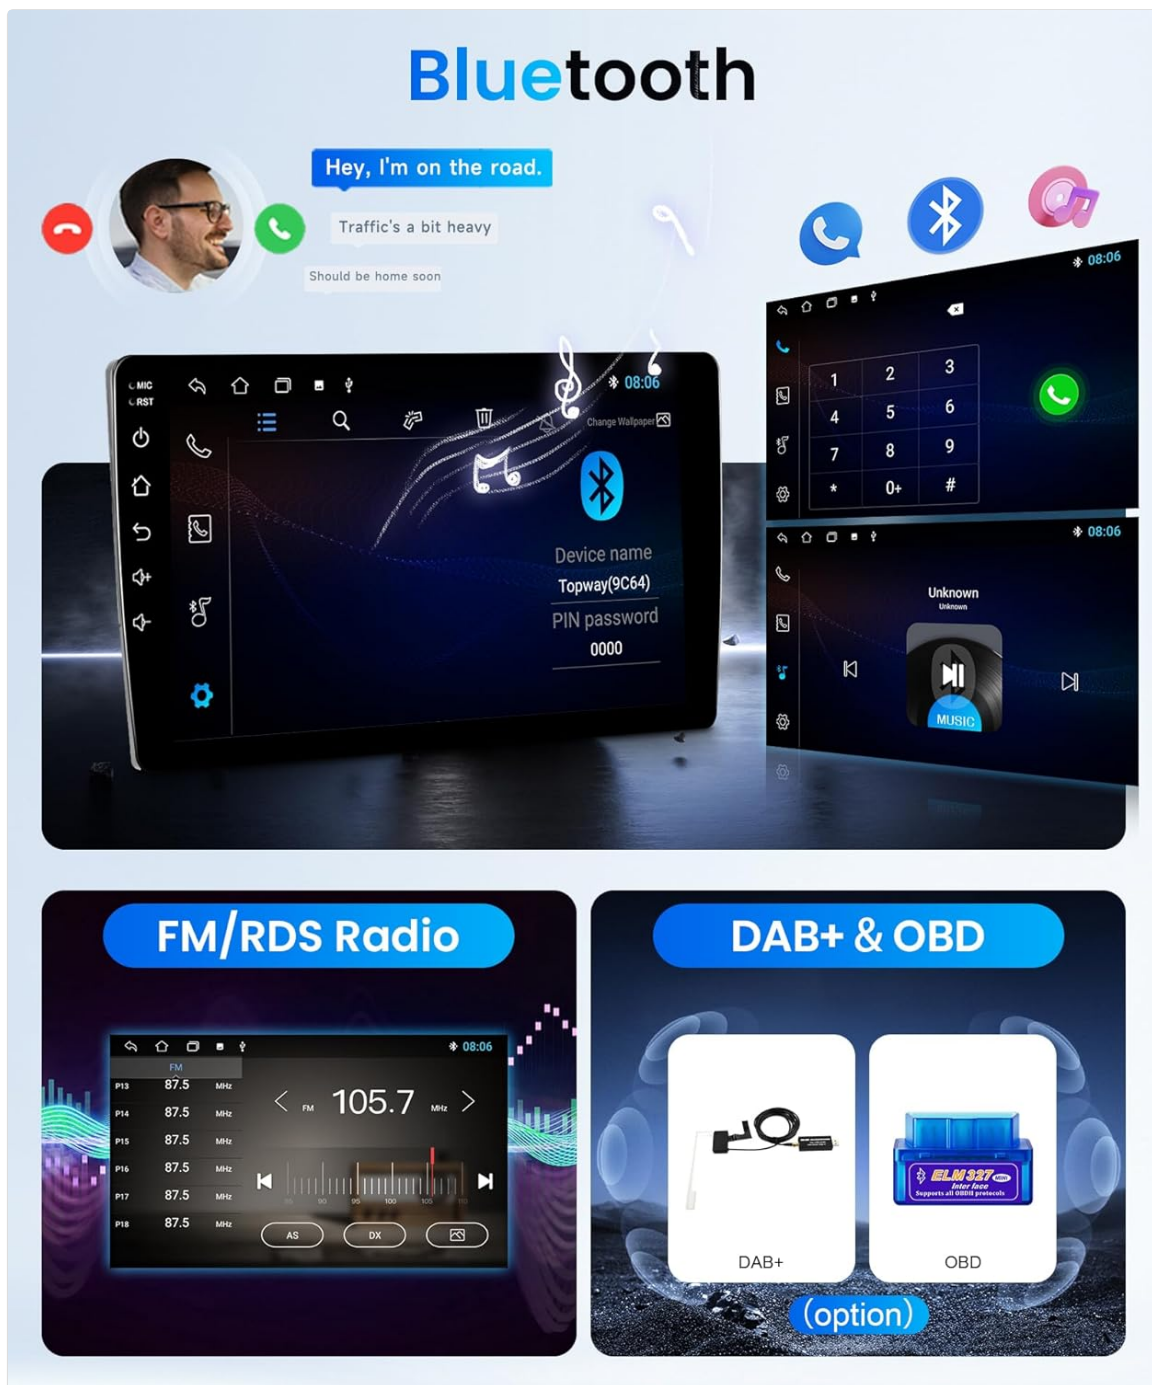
Bluetooth

Hey, I'm on the road.

Traffic's a bit heavy

Should be home soon

MIC
RST

08:06

Change Wallpaper

Device name
Topway(9C64)
PIN password
0000

08:06

| 1 | 2 | 3 |
|---|---|---|
| 4 | 5 | 6 |
| 7 | 8 | 9 |
| * | 0+ | # |

08:06

Unknown
Unknown

MUSIC

FM/RDS Radio

08:06

FM

| P13 | 87.5 | MHz |
|---|---|---|
| P14 | 87.5 | MHz |
| P15 | 87.5 | MHz |
| P16 | 87.5 | MHz |
| P17 | 87.5 | MHz |
| P18 | 87.5 | MHz |

FM 105.7 MHz

AS DX

DAB+ & OBD

ELM327 mini
Inter face
Supports all OBDII protocols

DAB+

OBD

(option)